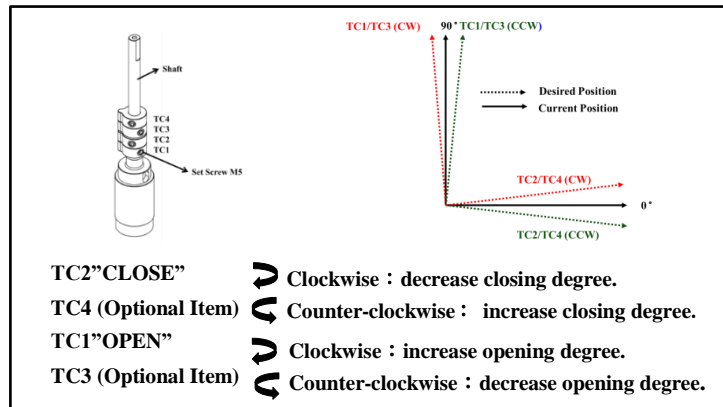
Shaft

TC4
TC3
TC2
TC1

Set Screw M5

TC1/TC3 (CW)
90°
TC1/TC3 (CCW)

Desired Position
Current Position

TC2/TC4 (CW)
0°
TC2/TC4 (CCW)

TC2"CLOSE" Clockwise：decrease closing degree.

TC4 (Optional Item) Counter-clockwise： increase closing degree.

TC1"OPEN" Clockwise：increase opening degree.

TC3 (Optional Item) Counter-clockwise：decrease opening degree.